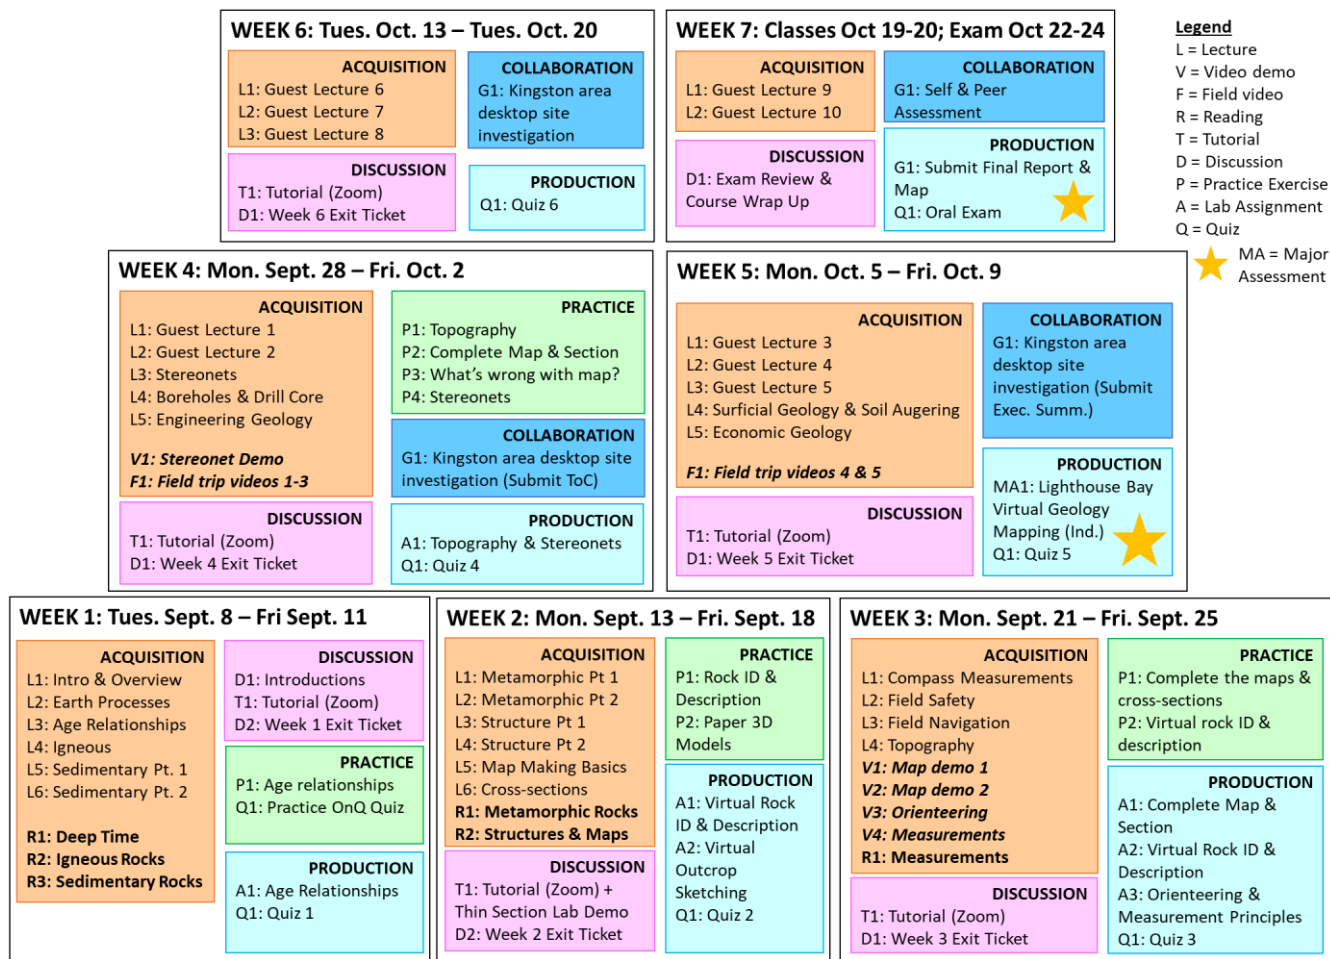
WEEK 6: Tues. Oct. 13 – Tues. Oct. 20

ACQUISITION
L1: Guest Lecture 6
L2: Guest Lecture 7
L3: Guest Lecture 8

COLLABORATION
G1: Kingston area desktop site investigation

DISCUSSION
T1: Tutorial (Zoom)
D1: Week 6 Exit Ticket

PRODUCTION
Q1: Quiz 6

WEEK 7: Classes Oct 19-20; Exam Oct 22-24

ACQUISITION
L1: Guest Lecture 9
L2: Guest Lecture 10

COLLABORATION
G1: Self & Peer Assessment

DISCUSSION
D1: Exam Review & Course Wrap Up

PRODUCTION
G1: Submit Final Report & Map
Q1: Oral Exam

Legend
L = Lecture
V = Video demo
F = Field video
R = Reading
T = Tutorial
D = Discussion
P = Practice Exercise
A = Lab Assignment
Q = Quiz
MA = Major Assessment

WEEK 4: Mon. Sept. 28 – Fri. Oct. 2

ACQUISITION
L1: Guest Lecture 1
L2: Guest Lecture 2
L3: Stereonets
L4: Boreholes & Drill Core
L5: Engineering Geology

V1: Stereonet Demo
F1: Field trip videos 1-3

PRACTICE
P1: Topography
P2: Complete Map & Section
P3: What's wrong with map?
P4: Stereonets

COLLABORATION
G1: Kingston area desktop site investigation (Submit ToC)

DISCUSSION
T1: Tutorial (Zoom)
D1: Week 4 Exit Ticket

PRODUCTION
A1: Topography & Stereonets
Q1: Quiz 4

WEEK 5: Mon. Oct. 5 – Fri. Oct. 9

ACQUISITION
L1: Guest Lecture 3
L2: Guest Lecture 4
L3: Guest Lecture 5
L4: Surficial Geology & Soil Augering
L5: Economic Geology

F1: Field trip videos 4 & 5

COLLABORATION
G1: Kingston area desktop site investigation (Submit Exec. Summ.)

DISCUSSION
T1: Tutorial (Zoom)
D1: Week 5 Exit Ticket

PRODUCTION
MA1: Lighthouse Bay Virtual Geology Mapping (Ind.)
Q1: Quiz 5

WEEK 1: Tues. Sept. 8 – Fri Sept. 11

ACQUISITION
L1: Intro & Overview
L2: Earth Processes
L3: Age Relationships
L4: Igneous
L5: Sedimentary Pt. 1
L6: Sedimentary Pt. 2

R1: Deep Time
R2: Igneous Rocks
R3: Sedimentary Rocks

DISCUSSION
D1: Introductions
T1: Tutorial (Zoom)
D2: Week 1 Exit Ticket

PRACTICE
P1: Age relationships
Q1: Practice OnQ Quiz

PRODUCTION
A1: Age Relationships
Q1: Quiz 1

WEEK 2: Mon. Sept. 13 – Fri. Sept. 18

ACQUISITION
L1: Metamorphic Pt 1
L2: Metamorphic Pt 2
L3: Structure Pt 1
L4: Structure Pt 2
L5: Map Making Basics
L6: Cross-sections
R1: Metamorphic Rocks
R2: Structures & Maps

PRACTICE
P1: Rock ID & Description
P2: Paper 3D Models

PRODUCTION
A1: Virtual Rock ID & Description
A2: Virtual Outcrop Sketching
Q1: Quiz 2

DISCUSSION
T1: Tutorial (Zoom) + Thin Section Lab Demo
D2: Week 2 Exit Ticket

WEEK 3: Mon. Sept. 21 – Fri. Sept. 25

ACQUISITION
L1: Compass Measurements
L2: Field Safety
L3: Field Navigation
L4: Topography
V1: Map demo 1
V2: Map demo 2
V3: Orienteering
V4: Measurements
R1: Measurements

PRACTICE
P1: Complete the maps & cross-sections
P2: Virtual rock ID & description

PRODUCTION
A1: Complete Map & Section
A2: Virtual Rock ID & Description
A3: Orienteering & Measurement Principles
Q1: Quiz 3

DISCUSSION
T1: Tutorial (Zoom)
D1: Week 3 Exit Ticket